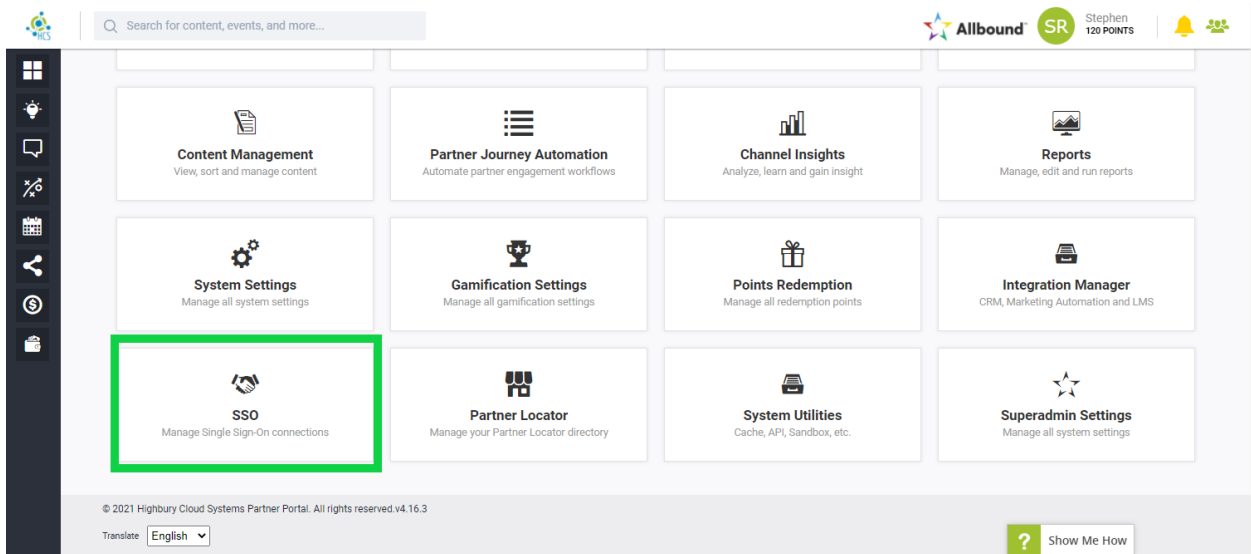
HCS

Search for content, events, and more...

Allbound

SR

Stephen
120 POINTS

Content Management
View, sort and manage content

Partner Journey Automation
Automate partner engagement workflows

Channel Insights
Analyze, learn and gain insight

Reports
Manage, edit and run reports

System Settings
Manage all system settings

Gamification Settings
Manage all gamification settings

Points Redemption
Manage all redemption points

Integration Manager
CRM, Marketing Automation and LMS

SSO
Manage Single Sign-On connections

Partner Locator
Manage your Partner Locator directory

System Utilities
Cache, API, Sandbox, etc.

Superadmin Settings
Manage all system settings

© 2021 Highbury Cloud Systems Partner Portal. All rights reserved.v4.16.3

Translate English

? Show Me How